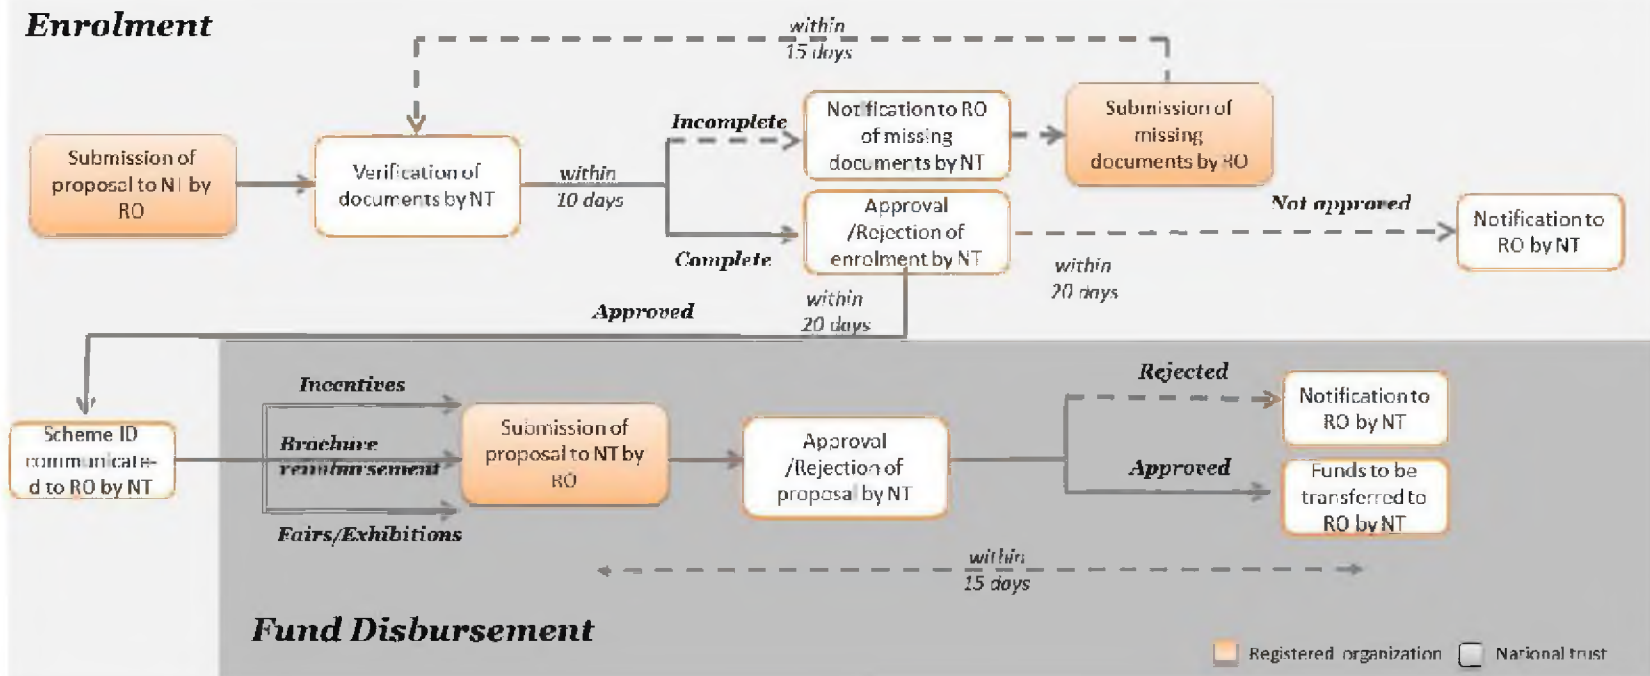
Enrolment

within 15 days

Submission of proposal to NT by RO

Verification of documents by NT

within 10 days

Incomplete

Notification to RO of missing documents by NT

Submission of missing documents by RO

Complete

Approval /Rejection of enrolment by NT

Not approved

Notification to RO by NT

within 20 days

within 20 days

Approved

Scheme ID communicated to RO by NT

Incentives

Brochure reimbursement

Fairs/Exhibitions

Submission of proposal to NT by RO

Approval /Rejection of proposal by NT

Rejected

Notification to RO by NT

Approved

Funds to be transferred to RO by NT

within 15 days

Fund Disbursement

Registered organization

National trust